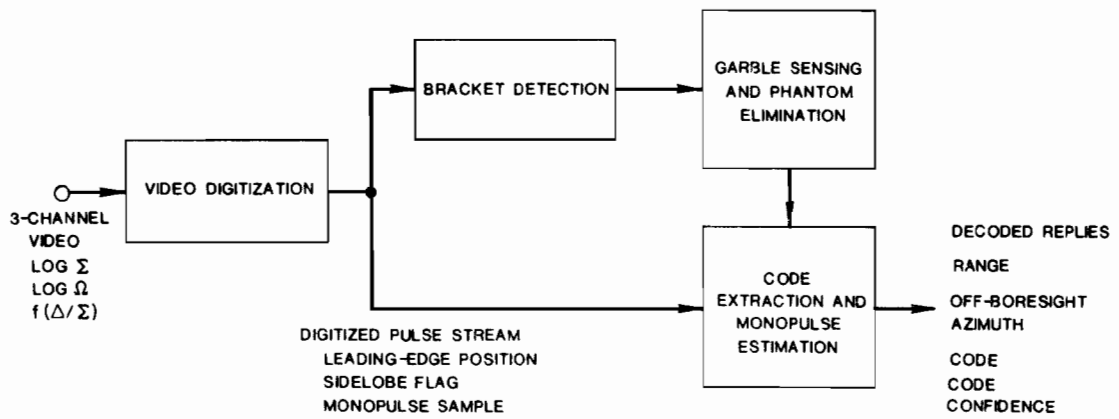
BRACKET DETECTION

GARBLE SENSING AND PHANTOM ELIMINATION

VIDEO DIGITIZATION

3-CHANNEL VIDEO
LOG $\Sigma$
LOG $\Omega$
$f(\Delta/\Sigma)$

CODE EXTRACTION AND MONOPULSE ESTIMATION

DECODED REPLIES
RANGE
OFF-BORESIGHT AZIMUTH
CODE
CODE CONFIDENCE

DIGITIZED PULSE STREAM
LEADING-EDGE POSITION
SIDELOBE FLAG
MONOPULSE SAMPLE